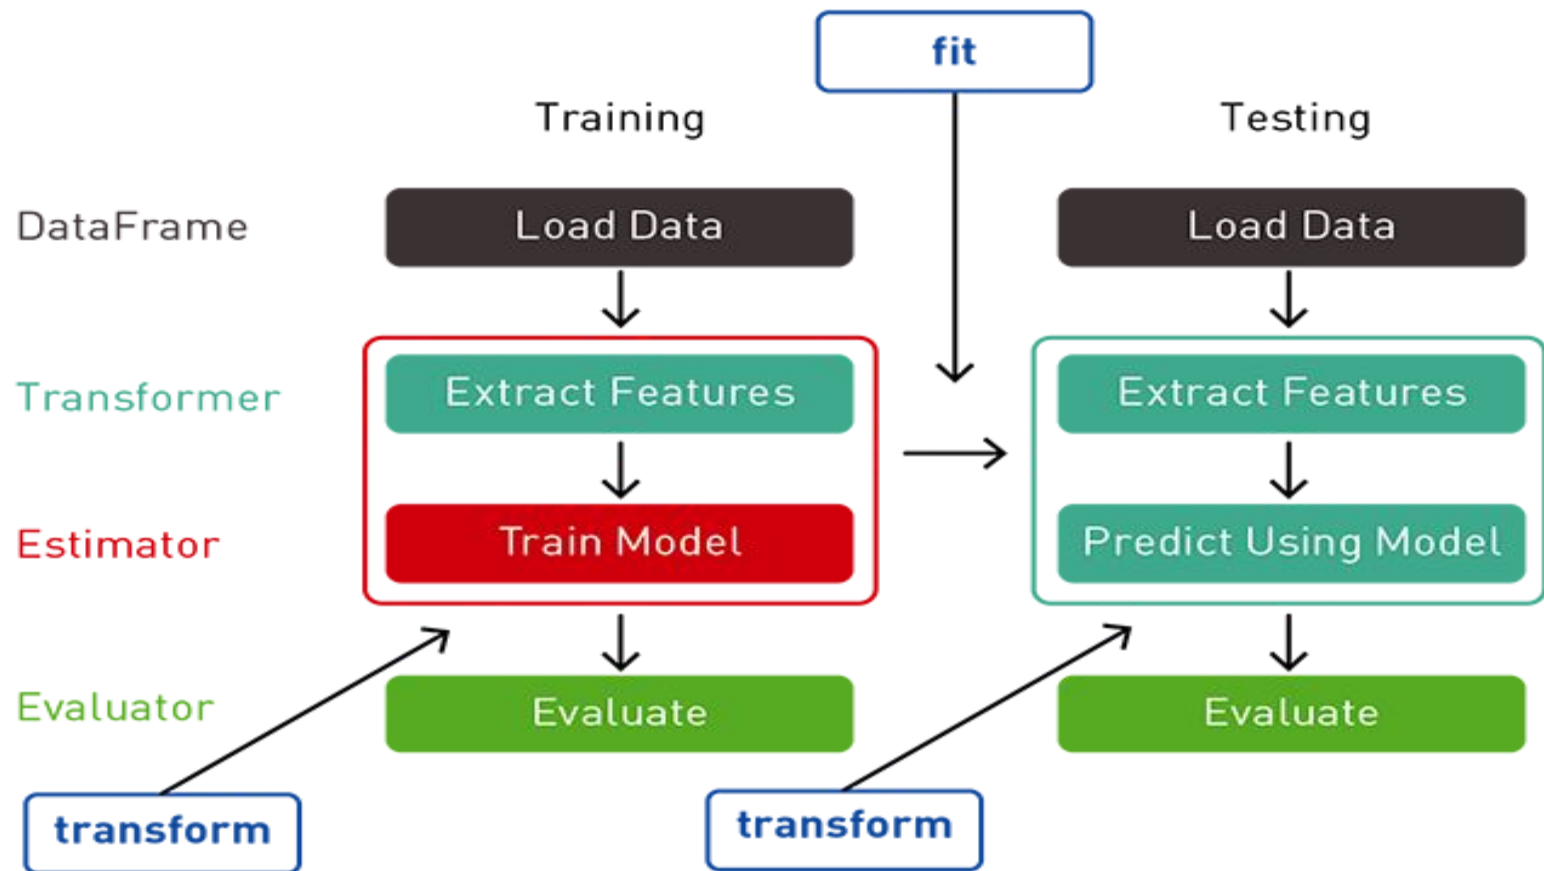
fit

Training

Testing

DataFrame

Load Data

Load Data

Transformer

Extract Features

Extract Features

Estimator

Train Model

Predict Using Model

Evaluator

Evaluate

Evaluate

transform

transform